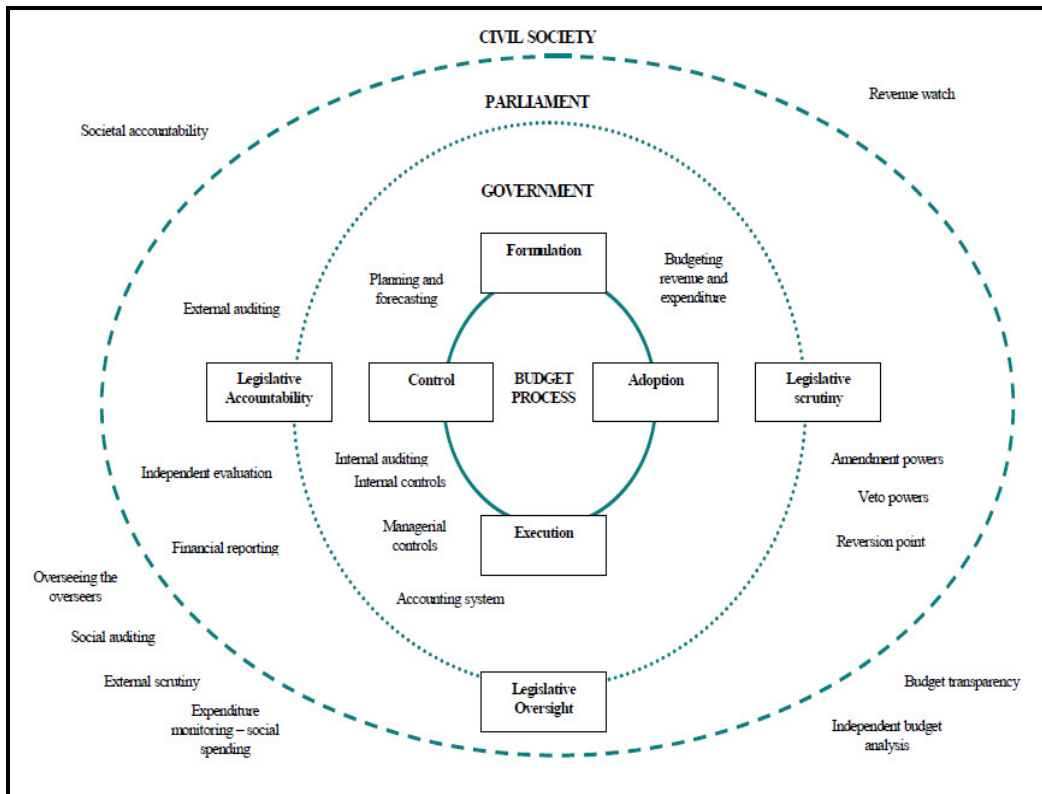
CIVIL SOCIETY

PARLIAMENT

Revenue watch

Societal accountability

GOVERNMENT

Formulation

Planning and forecasting

Budgeting revenue and expenditure

External auditing

Legislative Accountability

Control

BUDGET PROCESS

Adoption

Legislative scrutiny

Independent evaluation

Internal auditing

Internal controls

Amendment powers

Veto powers

Managerial controls

Execution

Reversion point

Financial reporting

Overseeing the overseers

Accounting system

Social auditing

External scrutiny

Legislative Oversight

Budget transparency

Expenditure monitoring – social spending

Independent budget analysis